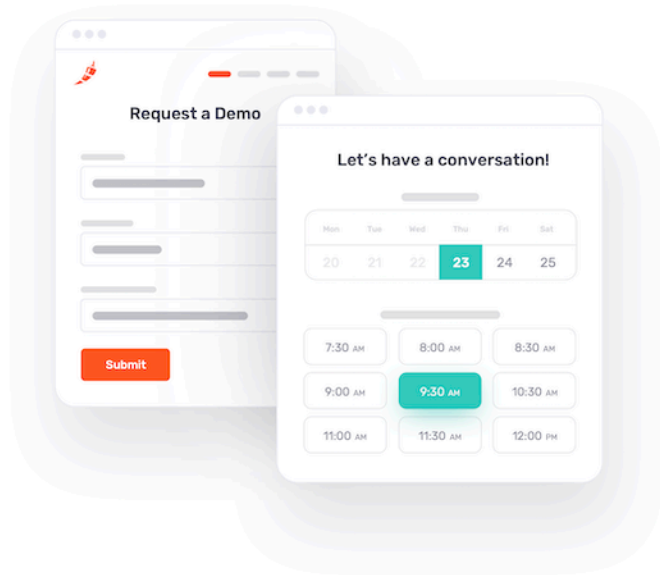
Request a Demo

Submit

Let's have a conversation!

| Mon | Tue | Wed | Thu | Fri | Sat |
|---|---|---|---|---|---|
| 20 | 21 | 22 | 23 | 24 | 25 |

7:30 AM
8:00 AM
8:30 AM
9:00 AM
9:30 AM
10:30 AM
11:00 AM
11:30 AM
12:00 PM